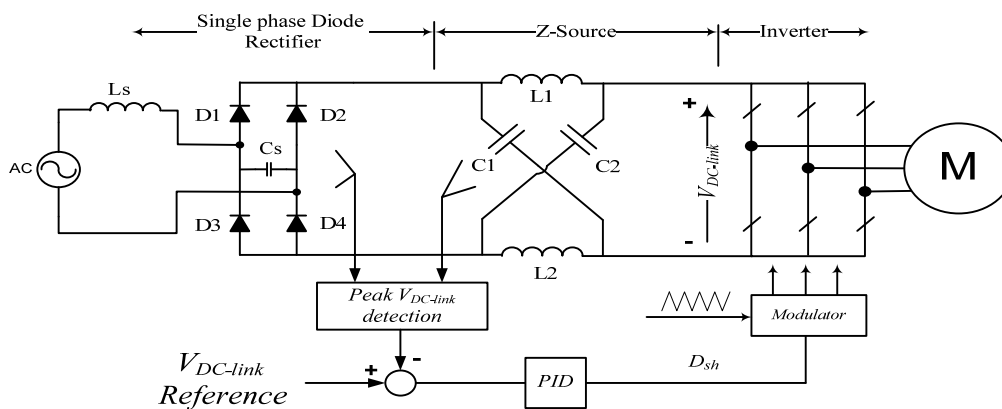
Single phase Diode Rectifier

Z-Source

Inverter

Ls

D1

D2

AC

Cs

D3

D4

L1

C1

C2

L2

+

$V_{DC\text{-}link}$

-

M

Peak $V_{DC\text{-}link}$ detection

Modulator

$V_{DC\text{-}link}$ Reference

+

-

PID

$D_{sh}$